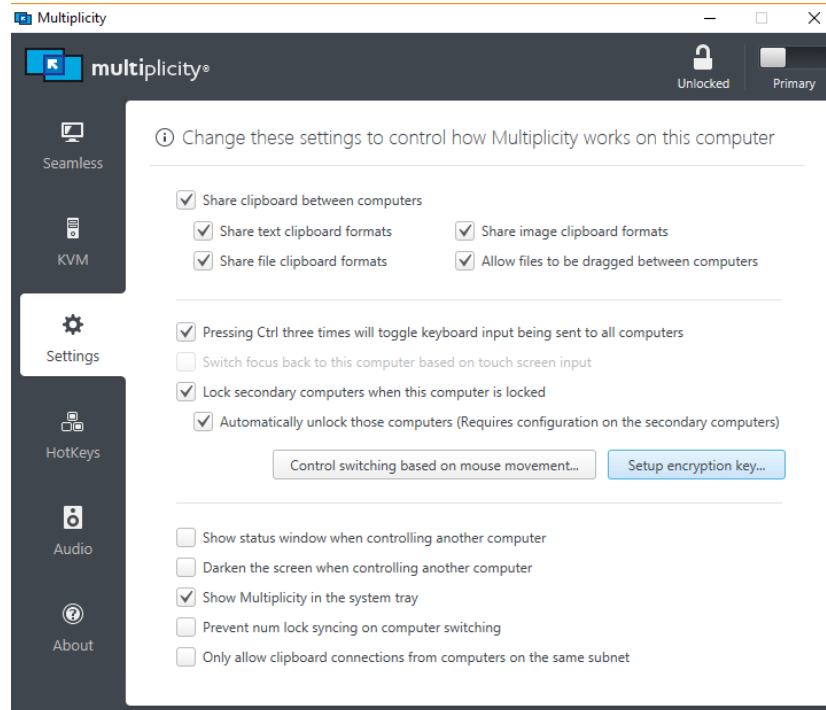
Multiplicity

multiplicity®

Unlocked

Primary

Seamless

KVM

Settings

HotKeys

Audio

About

Change these settings to control how Multiplicity works on this computer

Share clipboard between computers

Share text clipboard formats

Share image clipboard formats

Share file clipboard formats

Allow files to be dragged between computers

Pressing Ctrl three times will toggle keyboard input being sent to all computers

Switch focus back to this computer based on touch screen input

Lock secondary computers when this computer is locked

Automatically unlock those computers (Requires configuration on the secondary computers)

Control switching based on mouse movement...

Setup encryption key...

Show status window when controlling another computer

Darken the screen when controlling another computer

Show Multiplicity in the system tray

Prevent num lock syncing on computer switching

Only allow clipboard connections from computers on the same subnet